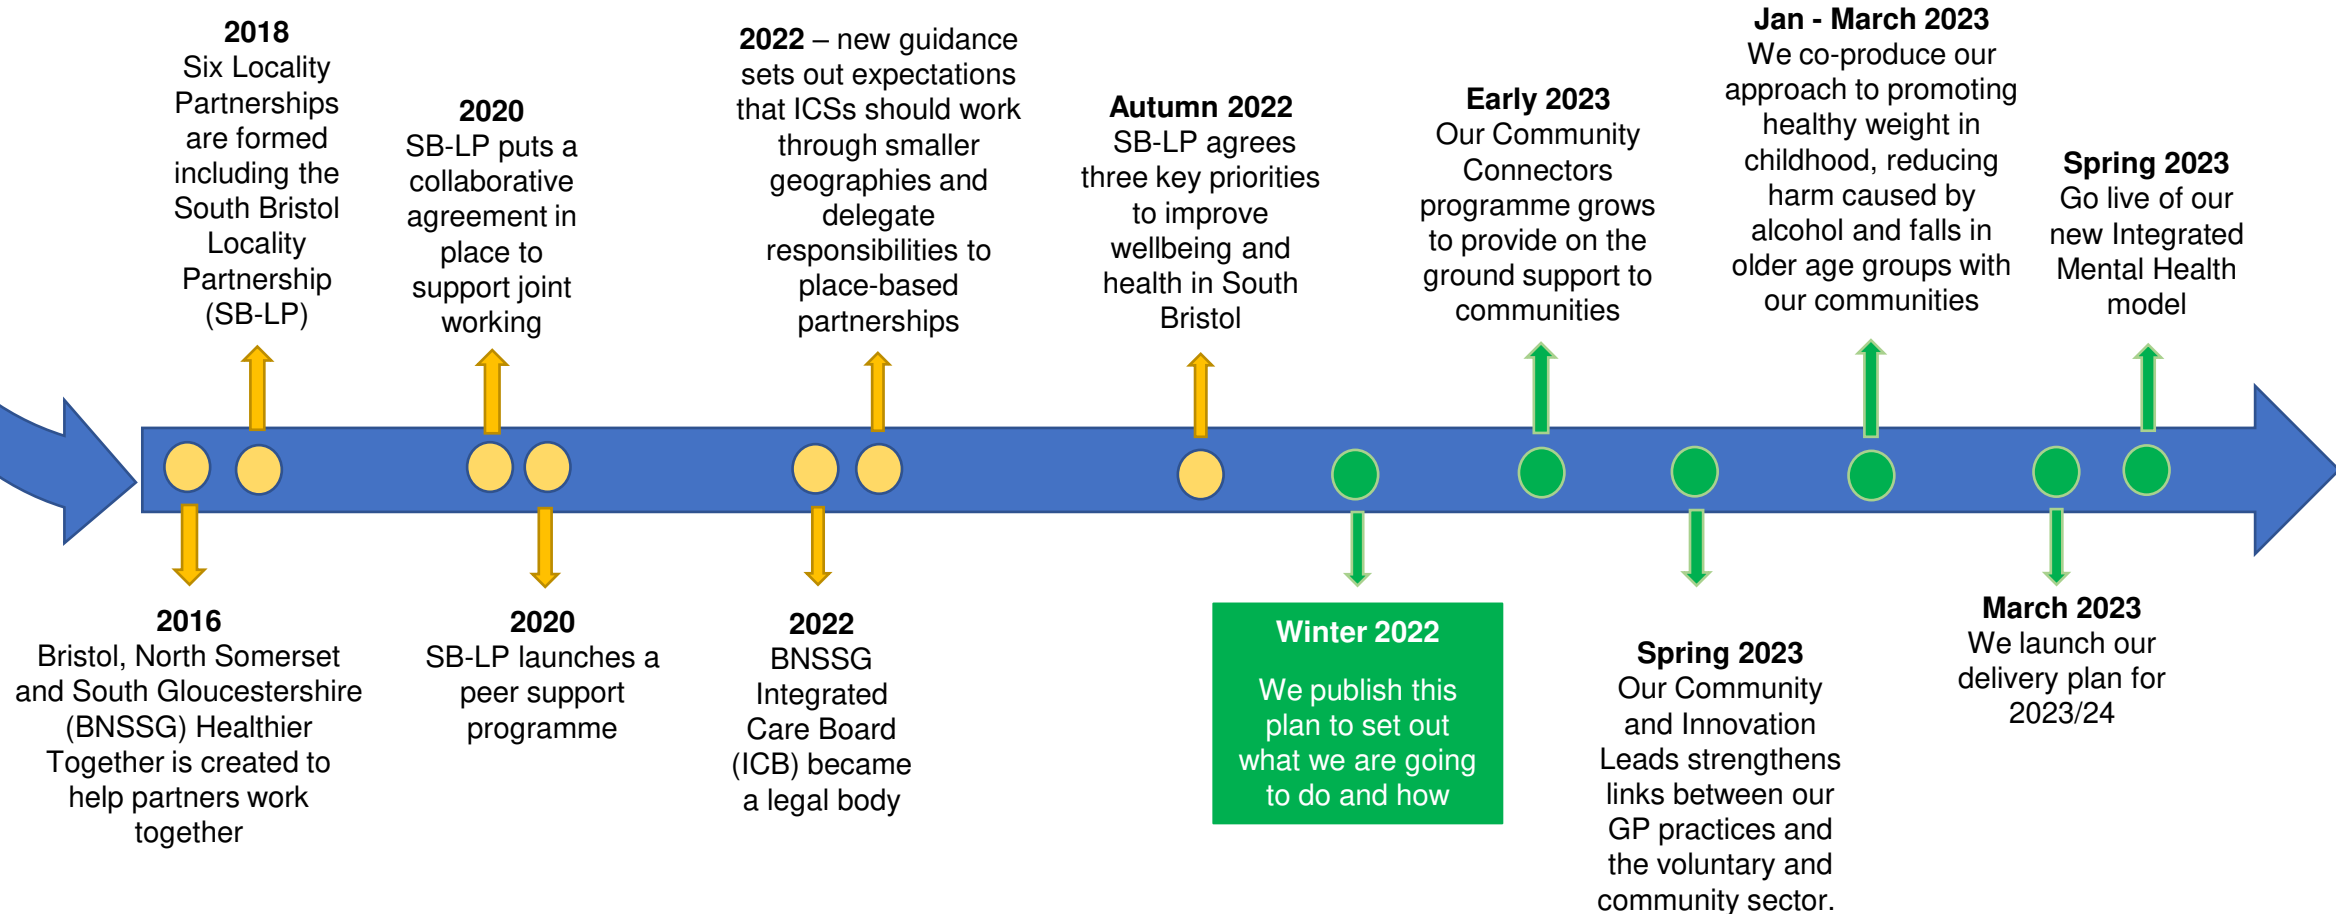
2018
Six Locality Partnerships are formed including the South Bristol Locality Partnership (SB-LP)

2020
SB-LP puts a collaborative agreement in place to support joint working

2022 – new guidance sets out expectations that ICSs should work through smaller geographies and delegate responsibilities to place-based partnerships

Autumn 2022
SB-LP agrees three key priorities to improve wellbeing and health in South Bristol

Early 2023
Our Community Connectors programme grows to provide on the ground support to communities

Jan - March 2023
We co-produce our approach to promoting healthy weight in childhood, reducing harm caused by alcohol and falls in older age groups with our communities

Spring 2023
Go live of our new Integrated Mental Health model

2016
Bristol, North Somerset and South Gloucestershire (BNSSG) Healthier Together is created to help partners work together

2020
SB-LP launches a peer support programme

2022
BNSSG Integrated Care Board (ICB) became a legal body

Winter 2022
We publish this plan to set out what we are going to do and how

Spring 2023
Our Community and Innovation Leads strengthens links between our GP practices and the voluntary and community sector.

March 2023
We launch our delivery plan for 2023/24